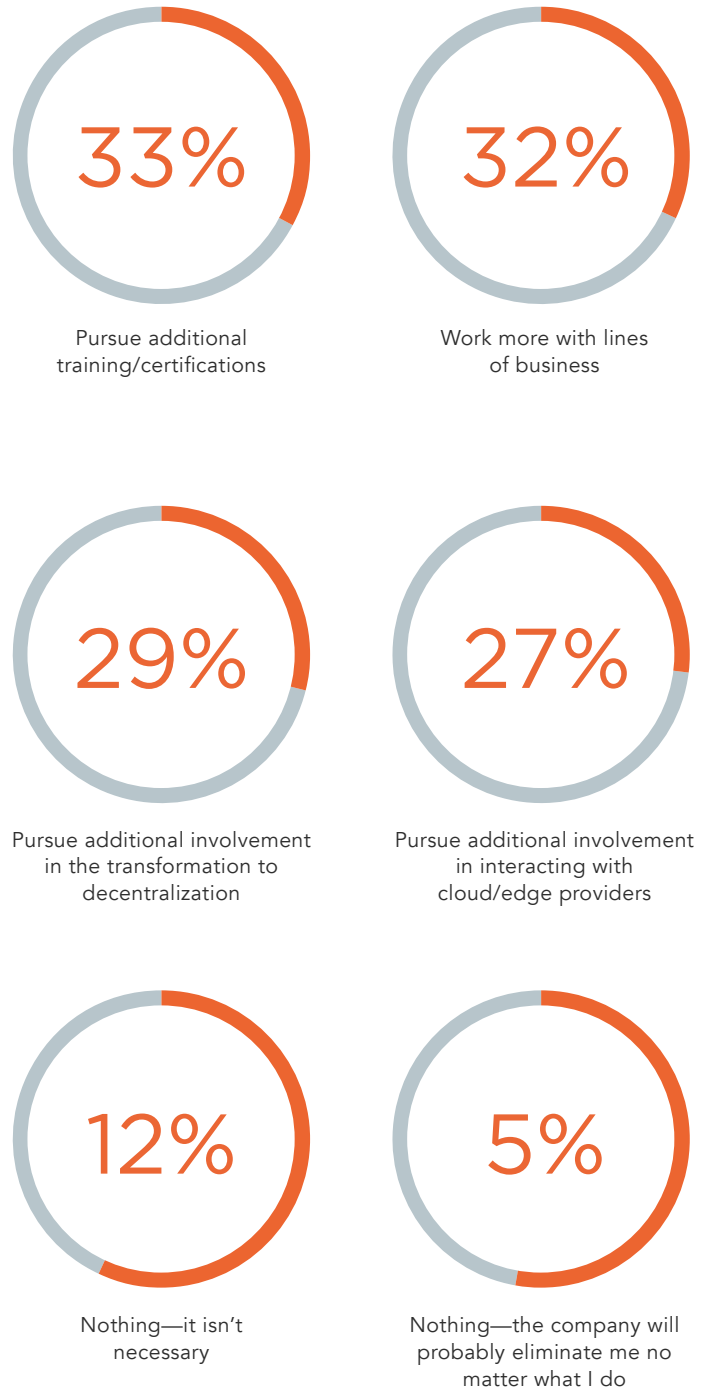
33%

Pursue additional training/certifications

32%

Work more with lines of business

29%

Pursue additional involvement in the transformation to decentralization

27%

Pursue additional involvement in interacting with cloud/edge providers

12%

Nothing—it isn't necessary

5%

Nothing—the company will probably eliminate me no matter what I do